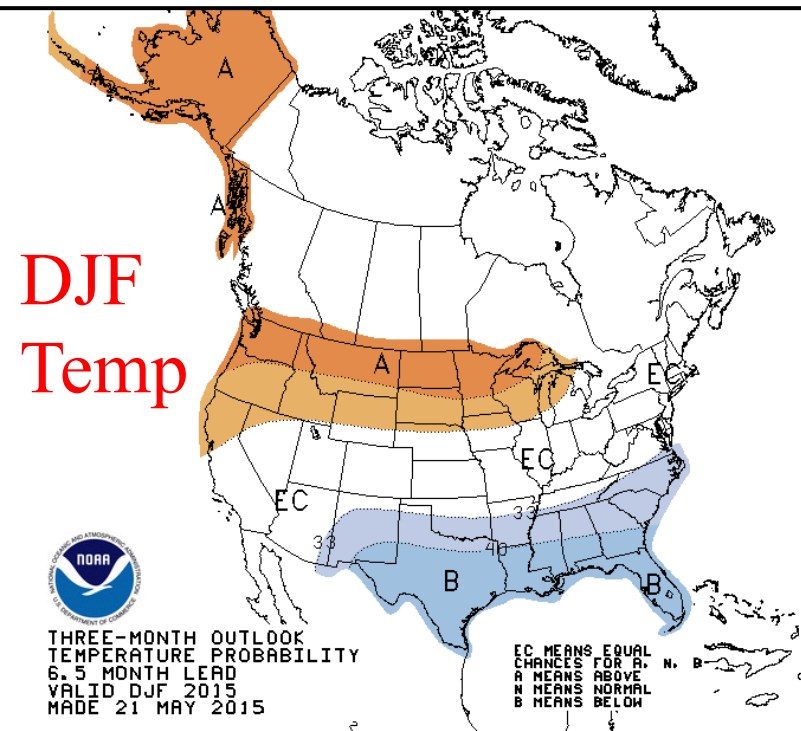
DJF Temp

A

A

A

A

EC

EC

EC

33

33

40

B

B

NOAA

NATIONAL OCEANIC AND ATMOSPHERIC ADMINISTRATION

U.S. DEPARTMENT OF COMMERCE

THREE-MONTH OUTLOOK
TEMPERATURE PROBABILITY
6.5 MONTH LEAD
VALID DJF 2015
MADE 21 MAY 2015

EC MEANS EQUAL
CHANCES FOR A, N, B
A MEANS ABOVE
N MEANS NORMAL
B MEANS BELOW